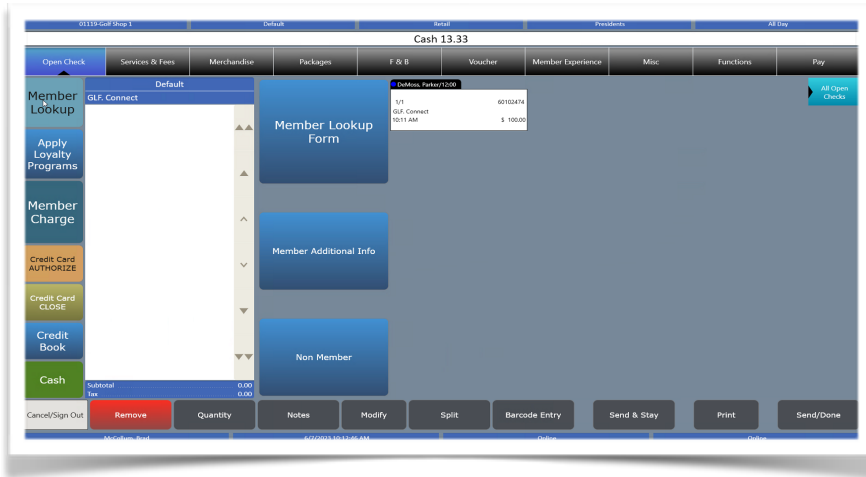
01119-Golf Shop 1 | Default | Retail | Presidents | All Day

Cash 13.33

Open Check | Services & Fees | Merchandise | Packages | F & B | Voucher | Member Experience | Misc | Functions | Pay

Member Lookup

Apply Loyalty Programs

Member Charge

Credit Card AUTHORIZE

Credit Card CLOSE

Credit Book

Cash

Default
GLF. Connect

Subtotal 0.00
Tax 0.00

Member Lookup Form

Member Additional Info

Non Member

DeMoss, Parker/12:00
1/1 60102474
GLF. Connect
10:11 AM $ 100.00

All Open Checks

Cancel/Sign Out | Remove | Quantity | Notes | Modify | Split | Barcode Entry | Send & Stay | Print | Send/Done

McCollum, Brad | 6/2/2023 10:12:46 AM | Online | Online